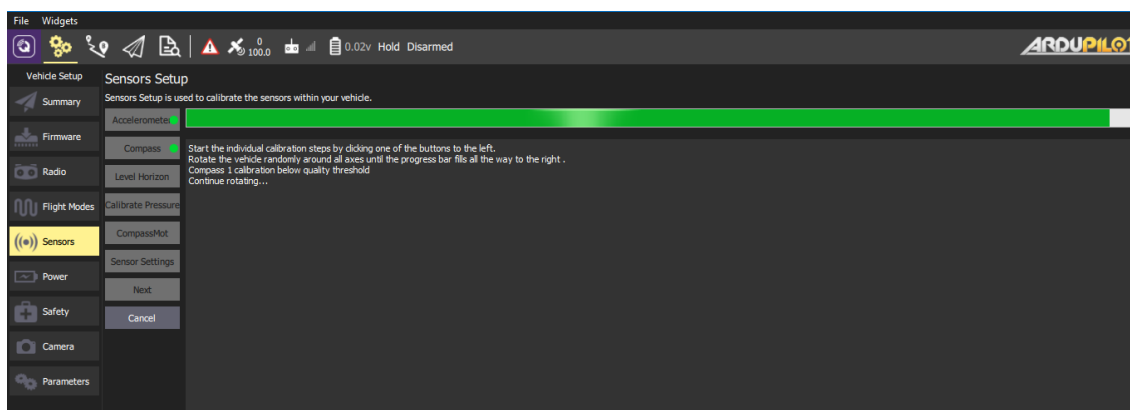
File Widgets

0
100.0

0.02v Hold Disarmed

ARDUPILO

Vehicle Setup

Summary

Firmware

Radio

Flight Modes

Sensors

Power

Safety

Camera

Parameters

Sensors Setup

Sensors Setup is used to calibrate the sensors within your vehicle.

Acceleromete

Compass

Level Horizon

Calibrate Pressure

CompassMot

Sensor Settings

Next

Cancel

Start the individual calibration steps by clicking one of the buttons to the left.
Rotate the vehicle randomly around all axes until the progress bar fills all the way to the right .
Compass 1 calibration below quality threshold
Continue rotating...